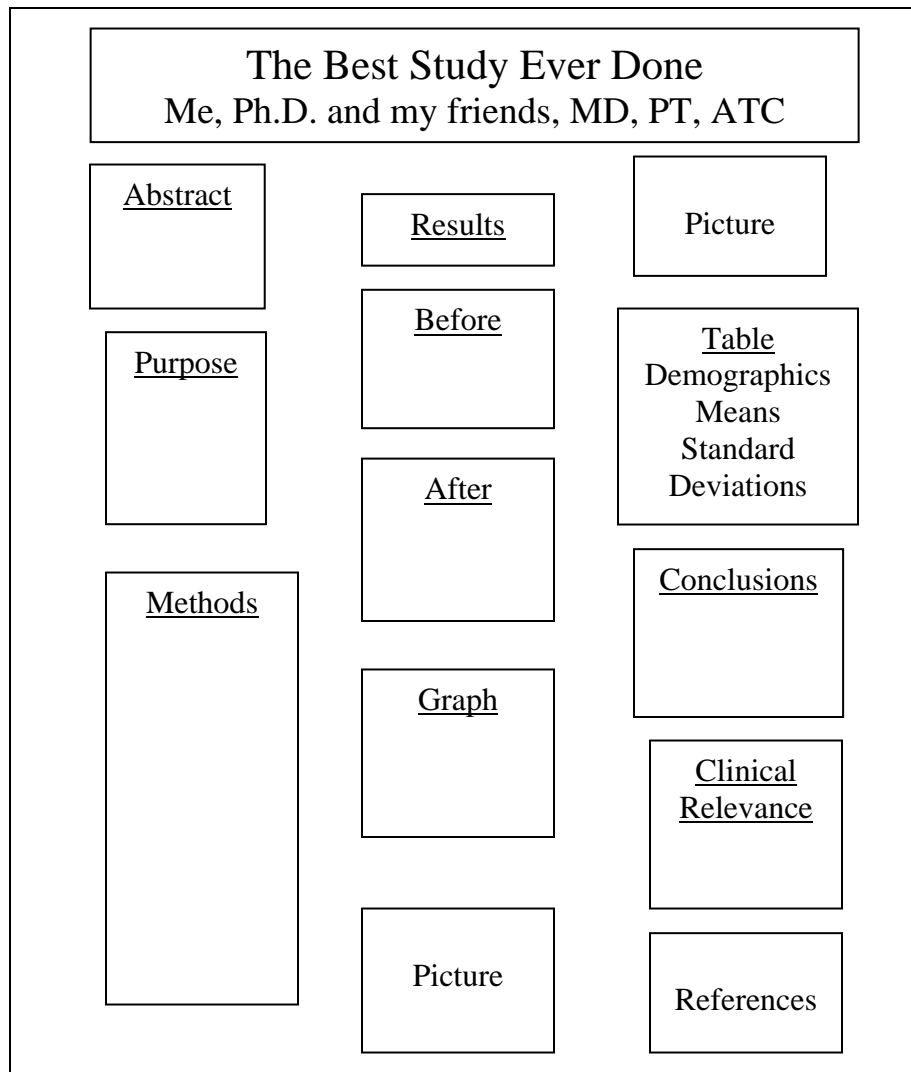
The Best Study Ever Done
Me, Ph.D. and my friends, MD, PT, ATC

Abstract

Purpose

Methods

Results

Before

After

Graph

Picture

Picture

Table
Demographics
Means
Standard
Deviations

Conclusions

Clinical
Relevance

References